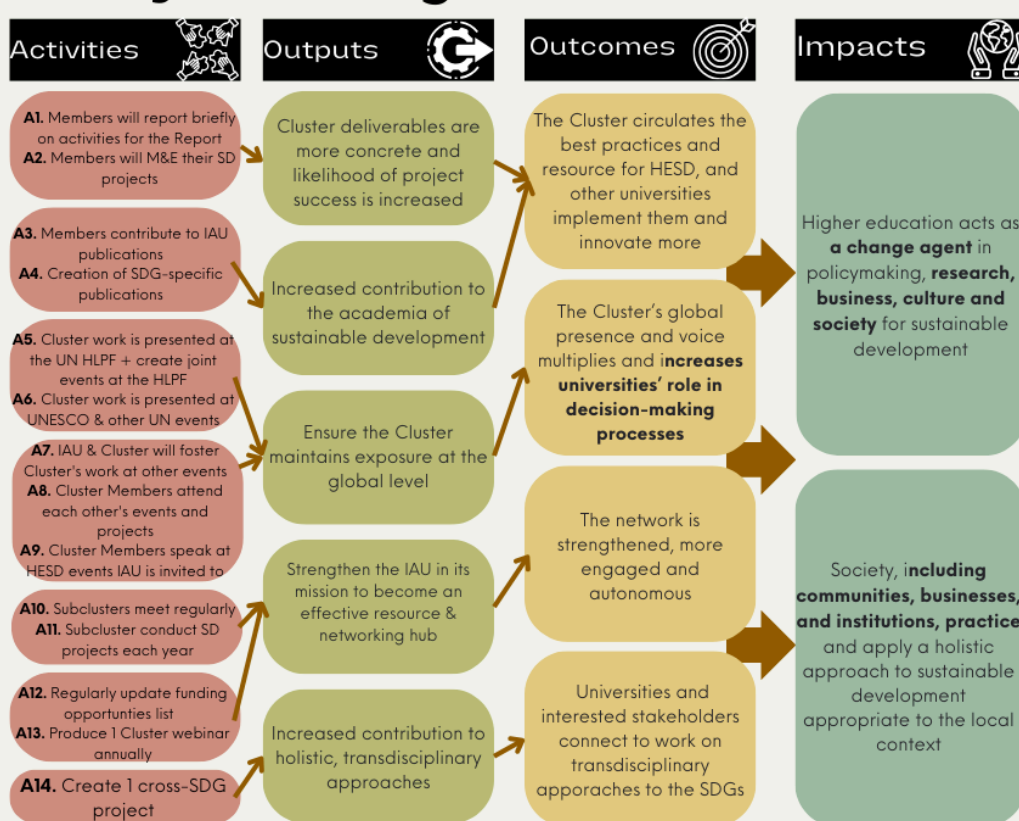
Activities

Outputs

Outcomes

Impacts

**A1.** Members will report briefly on activities for the Report
**A2.** Members will M&E their SD projects

**A3.** Members contribute to IAU publications
**A4.** Creation of SDG-specific publications

**A5.** Cluster work is presented at the UN HLPF + create joint events at the HLPF
**A6.** Cluster work is presented at UNESCO & other UN events

**A7.** IAU & Cluster will foster Cluster's work at other events
**A8.** Cluster Members attend each other's events and projects
**A9.** Cluster Members speak at HESD events IAU is invited to

**A10.** Subclusters meet regularly
**A11.** Subcluster conduct SD projects each year

**A12.** Regularly update funding opportunties list
**A13.** Produce 1 Cluster webinar annually

**A14.** Create 1 cross-SDG project

Cluster deliverables are more concrete and likelihood of project success is increased

Increased contribution to the academia of sustainable development

Ensure the Cluster maintains exposure at the global level

Strengthen the IAU in its mission to become an effective resource & networking hub

Increased contribution to holistic, transdisciplinary approaches

The Cluster circulates the best practices and resource for HESD, and other universities implement them and innovate more

The Cluster's global presence and voice multiplies and i**ncreases universities' role in decision-making processes**

The network is strengthened, more engaged and autonomous

Universities and interested stakeholders connect to work on transdisciplinary appoaches to the SDGs

Higher education acts as **a change agent** in policymaking, **research, business, culture and society** for sustainable development

Society, i**ncluding communities, businesses, and institutions, practice** and apply a holistic approach to sustainable development appropriate to the local context